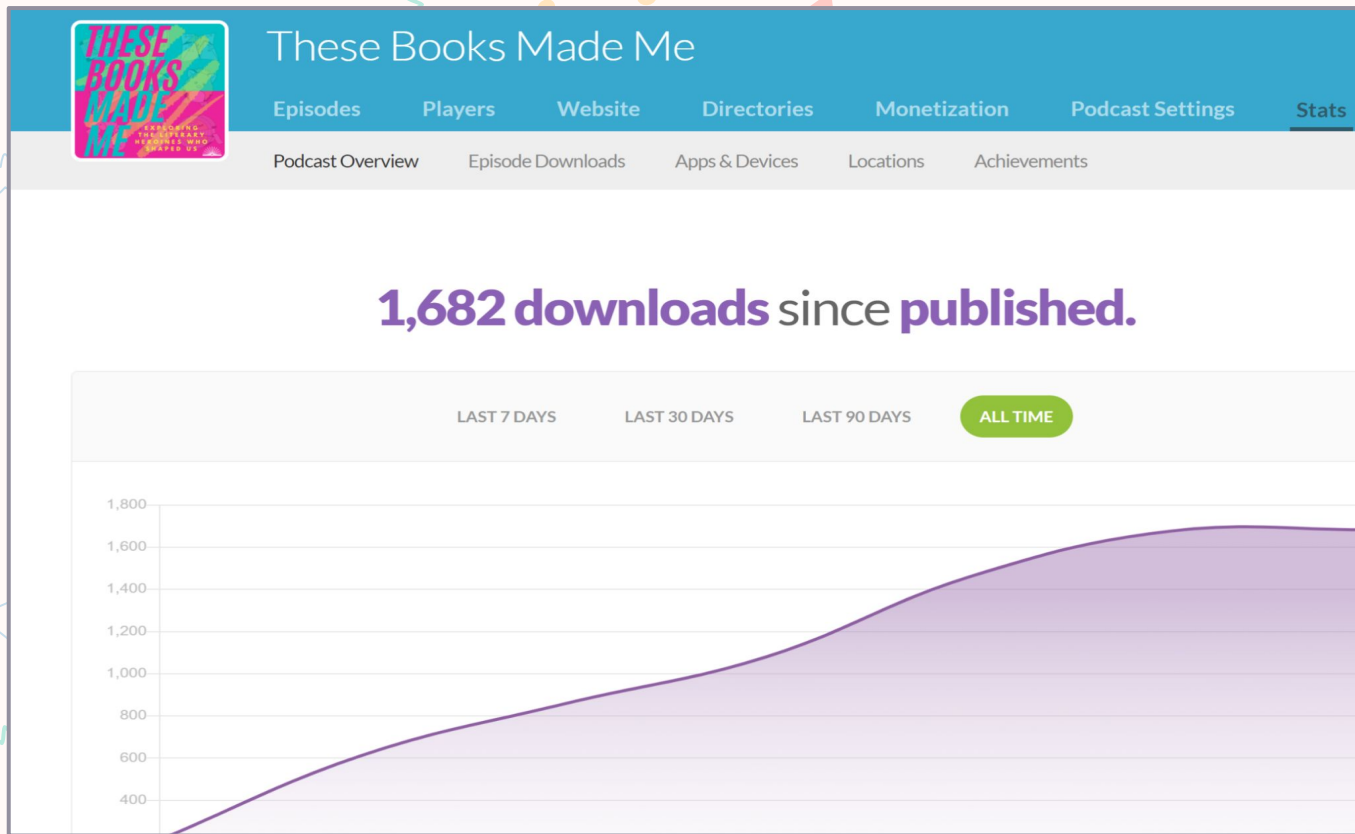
THESE BOOKS MADE ME
EXPLORING THE LITERARY HEROINES WHO SHAPED US

These Books Made Me

Episodes Players Website Directories Monetization Podcast Settings Stats

Podcast Overview Episode Downloads Apps & Devices Locations Achievements

1,682 downloads since published.

LAST 7 DAYS LAST 30 DAYS LAST 90 DAYS ALL TIME

1,800
1,600
1,400
1,200
1,000
800
600
400